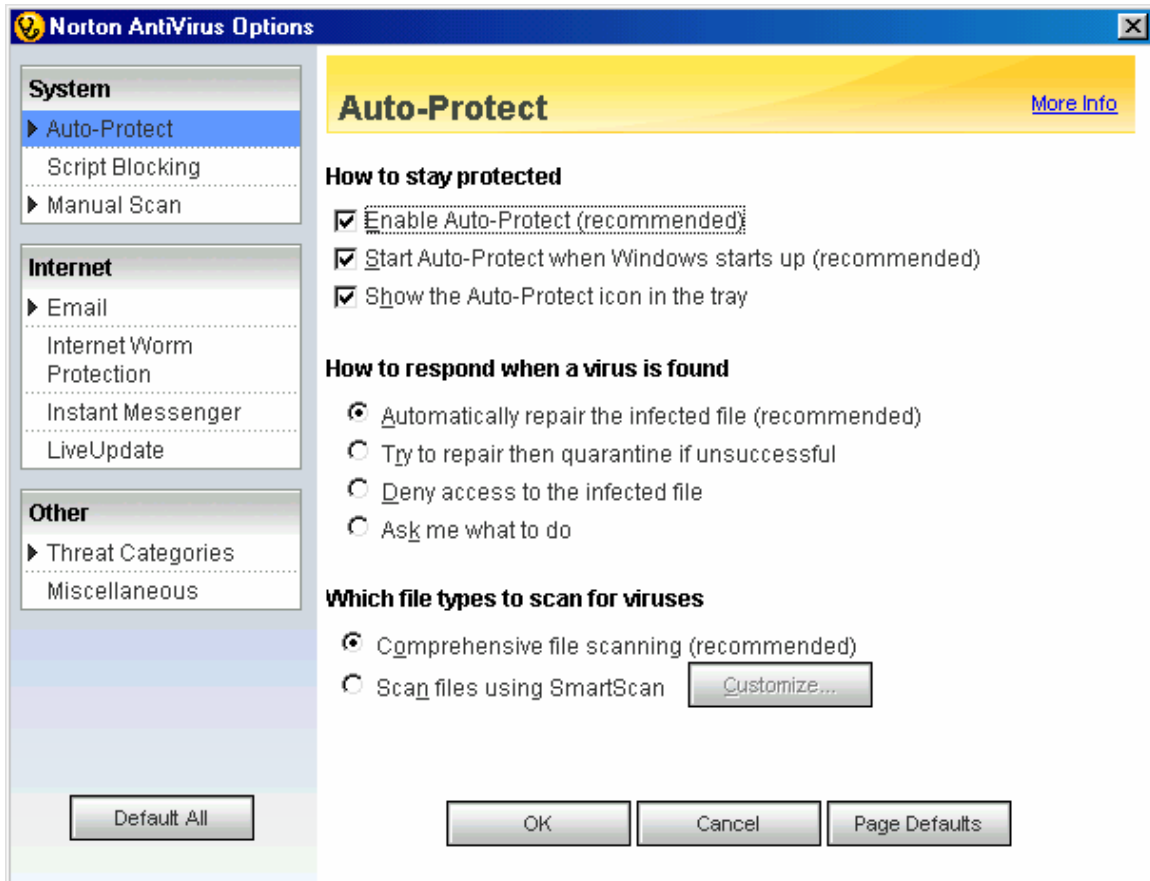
Norton AntiVirus Options

System
Auto-Protect
Script Blocking
Manual Scan

Internet
Email
Internet Worm Protection
Instant Messenger
LiveUpdate

Other
Threat Categories
Miscellaneous

Default All

Auto-Protect
More Info

How to stay protected
Enable Auto-Protect (recommended)
Start Auto-Protect when Windows starts up (recommended)
Show the Auto-Protect icon in the tray

How to respond when a virus is found
Automatically repair the infected file (recommended)
Try to repair then quarantine if unsuccessful
Deny access to the infected file
Ask me what to do

Which file types to scan for viruses
Comprehensive file scanning (recommended)
Scan files using SmartScan
Customize...

OK
Cancel
Page Defaults